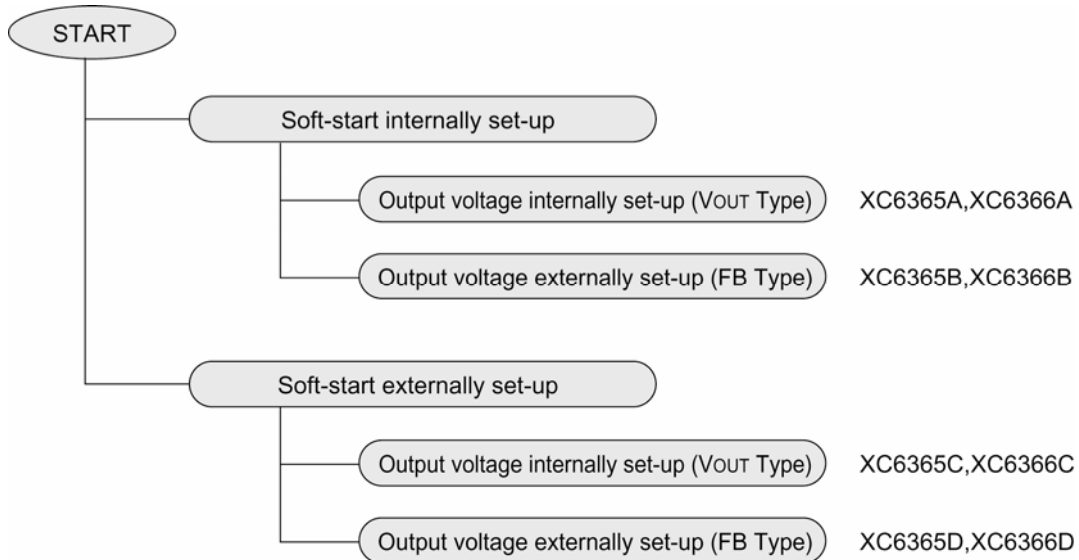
START

Soft-start internally set-up

Output voltage internally set-up (VOUT Type) XC6365A,XC6366A

Output voltage externally set-up (FB Type) XC6365B,XC6366B

Soft-start externally set-up

Output voltage internally set-up (VOUT Type) XC6365C,XC6366C

Output voltage externally set-up (FB Type) XC6365D,XC6366D